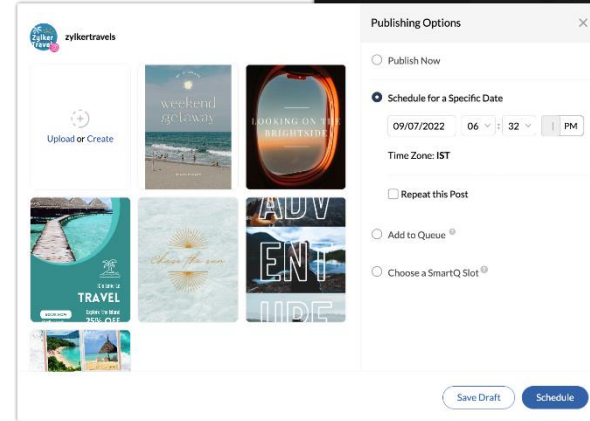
Zylker Travel

zylkertravels

Upload or Create

weekend getaway

LOOKING ON THE BRIGHTSIDE

Welcome to TRAVEL

Explore the Island

25% OFF

Chase the sun

ADV ENT URE

Publishing Options

Publish Now

Schedule for a Specific Date

09/07/2022

06

32

PM

Time Zone: IST

Repeat this Post

Add to Queue

Choose a SmartQ Slot

Save Draft

Schedule